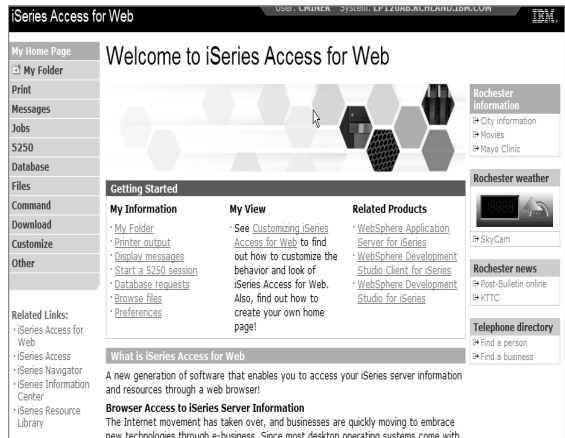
iSeries Access for Web

User: CMINER System: LP120AB.RCHLAND.IBM.COM

IBM.

My Home Page
My Folder
Print
Messages
Jobs
5250
Database
Files
Command
Download
Customize
Other

Related Links:
· iSeries Access for Web
· iSeries Access
· iSeries Navigator
· iSeries Information Center
· iSeries Resource Library

Welcome to iSeries Access for Web

Getting Started

My Information
· My Folder
· Printer output
· Display messages
· Start a 5250 session
· Database requests
· Browse files
· Preferences

My View
· See Customizing iSeries Access for Web to find out how to customize the behavior and look of iSeries Access for Web. Also, find out how to create your own home page!

Related Products
· WebSphere Application Server for iSeries
· WebSphere Development Studio Client for iSeries
· WebSphere Development Studio for iSeries

What is iSeries Access for Web

A new generation of software that enables you to access your iSeries server information and resources through a web browser!

Browser Access to iSeries Server Information

The Internet movement has taken over, and businesses are quickly moving to embrace new technologies through e-business. Since most desktop operating systems come with

Rochester information
City information
Movies
Mayo Clinic

Rochester weather
SkyCam

Rochester news
Post-Bulletin online
KTTC

Telephone directory
Find a person
Find a business